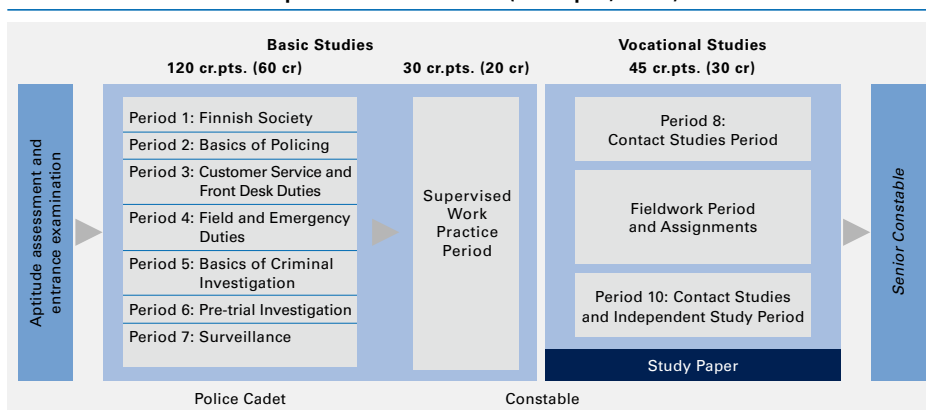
Aptitude assessment and entrance examination

Basic Studies
120 cr.pts. (60 cr)

Period 1: Finnish Society
Period 2: Basics of Policing
Period 3: Customer Service and Front Desk Duties
Period 4: Field and Emergency Duties
Period 5: Basics of Criminal Investigation
Period 6: Pre-trial Investigation
Period 7: Surveillance

30 cr.pts. (20 cr)

Supervised Work Practice Period

Vocational Studies
45 cr.pts. (30 cr)

Period 8: Contact Studies Period

Fieldwork Period and Assignments

Period 10: Contact Studies and Independent Study Period

Study Paper

Senior Constable

Police Cadet

Constable